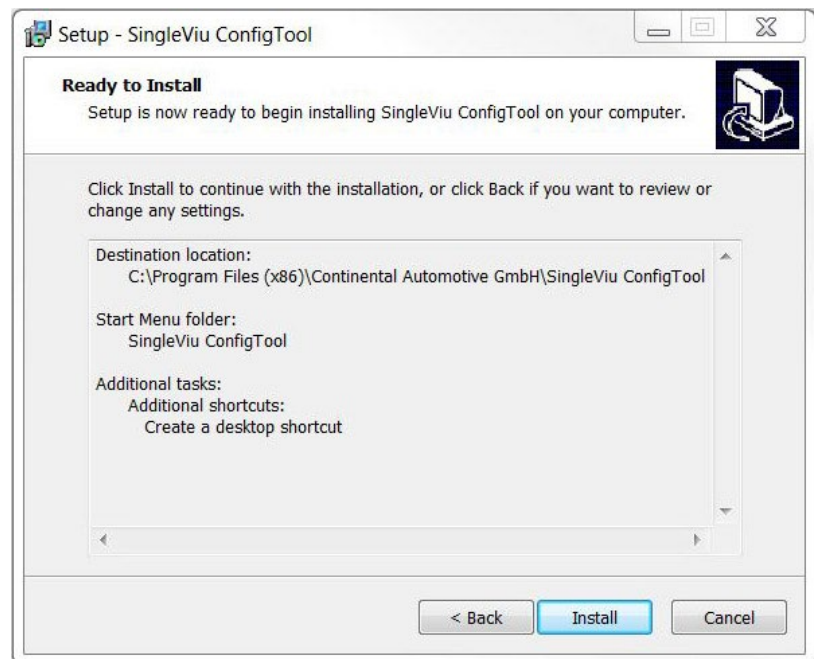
Setup - SingleViu ConfigTool

Ready to Install
Setup is now ready to begin installing SingleViu ConfigTool on your computer.

Click Install to continue with the installation, or click Back if you want to review or change any settings.

Destination location:
C:\Program Files (x86)\Continental Automotive GmbH\SingleViu ConfigTool

Start Menu folder:
SingleViu ConfigTool

Additional tasks:
Additional shortcuts:
Create a desktop shortcut

< Back
Install
Cancel